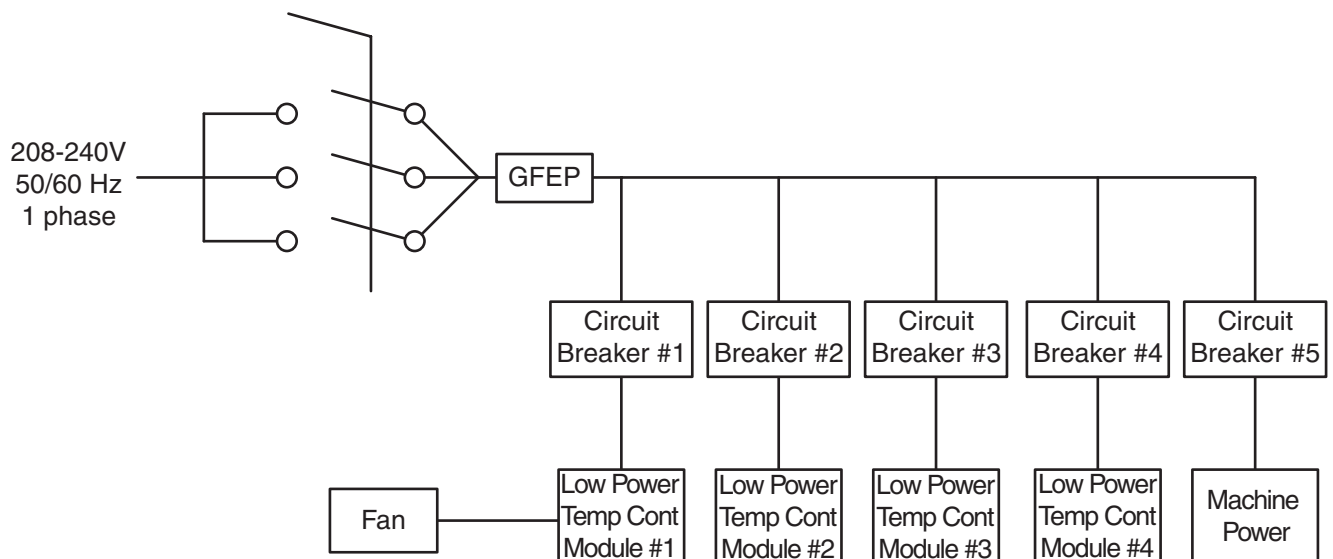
208-240V
50/60 Hz
1 phase

GFEP

Circuit Breaker #1

Circuit Breaker #2

Circuit Breaker #3

Circuit Breaker #4

Circuit Breaker #5

Fan

Low Power Temp Cont Module #1

Low Power Temp Cont Module #2

Low Power Temp Cont Module #3

Low Power Temp Cont Module #4

Machine Power